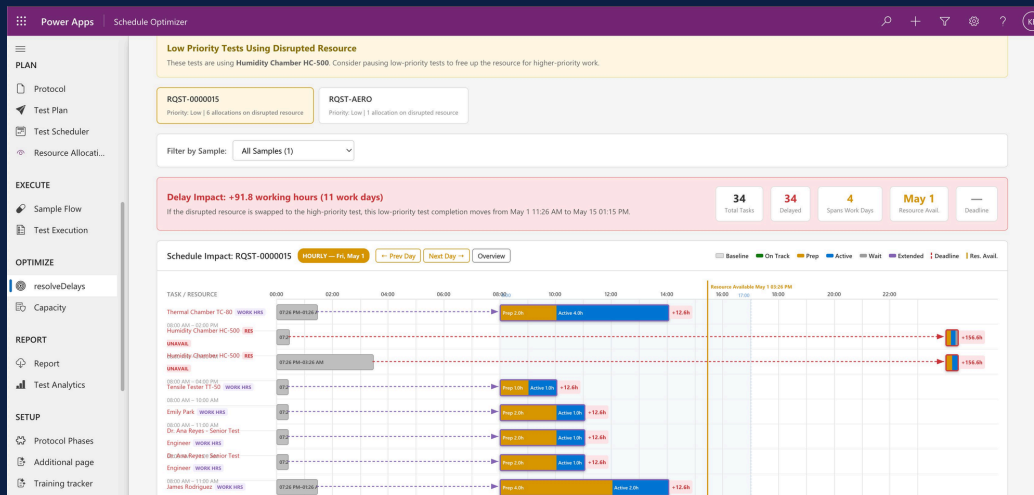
Power Apps | Schedule Optimizer

PLAN
Protocol
Test Plan
Test Scheduler
Resource Allocati...

EXECUTE
Sample Flow
Test Execution

OPTIMIZE
resolveDelays
Capacity

REPORT
Report
Test Analytics

SETUP
Protocol Phases
Additional page
Training tracker

Low Priority Tests Using Disrupted Resource
These tests are using Humidity Chamber HC-500. Consider pausing low-priority tests to free up the resource for higher-priority work.

RQST-0000015
Priority: Low | 6 allocations on disrupted resource

RQST-AERO
Priority: Low | 1 allocation on disrupted resource

Filter by Sample: All Samples (1)

Delay Impact: +91.8 working hours (11 work days)
If the disrupted resource is swapped to the high-priority test, this low-priority test completion moves from May 1 11:26 AM to May 15 01:15 PM.

34 Total Tasks
34 Delayed
4 Spans Work Days
May 1 Resource Avail
— Deadline

Schedule Impact: RQST-0000015 HOURLY — Fri, May 1 ← Prev Day Next Day → Overview

Baseline On Track Prep Active Wait Extended Deadline Res. Avail.

TASK / RESOURCE 00:00 02:00 04:00 06:00 08:00 10:00 12:00 14:00 Resource Available May 1 03:26 PM 16:00 17:00 18:00 20:00 22:00

Thermal Chamber TC-80 WORK HRS 07:26 PM-05:26 P Prep 2.0h Active 4.0h +12.6h
08:00 AM – 02:00 PM
Humidity Chamber HC-500 RES UNAVAIL 07:2 +156.6h
Humidity Chamber HC-500 RES UNAVAIL 07:26 PM-03:26 AM +156.6h
08:00 AM – 04:00 PM
Tensile Tester TT-50 WORK HRS 07:2 Prep 1.0h Active 1.0h +12.6h
08:00 AM – 10:00 AM
Emily Park WORK HRS 07:2 Prep 2.0h Active 1.0h +12.6h
08:00 AM – 11:00 AM
Dr. Ana Reyes - Senior Test Engineer WORK HRS 07:2 Prep 2.0h Active 1.0h +12.6h
Dr. Ana Reyes - Senior Test Engineer WORK HRS 07:2 Prep 2.0h Active 1.0h +12.6h
08:00 AM – 11:00 AM
James Rodriguez WORK HRS 07:26 PM-05:26 P Prep 4.0h Active 2.0h +12.6h